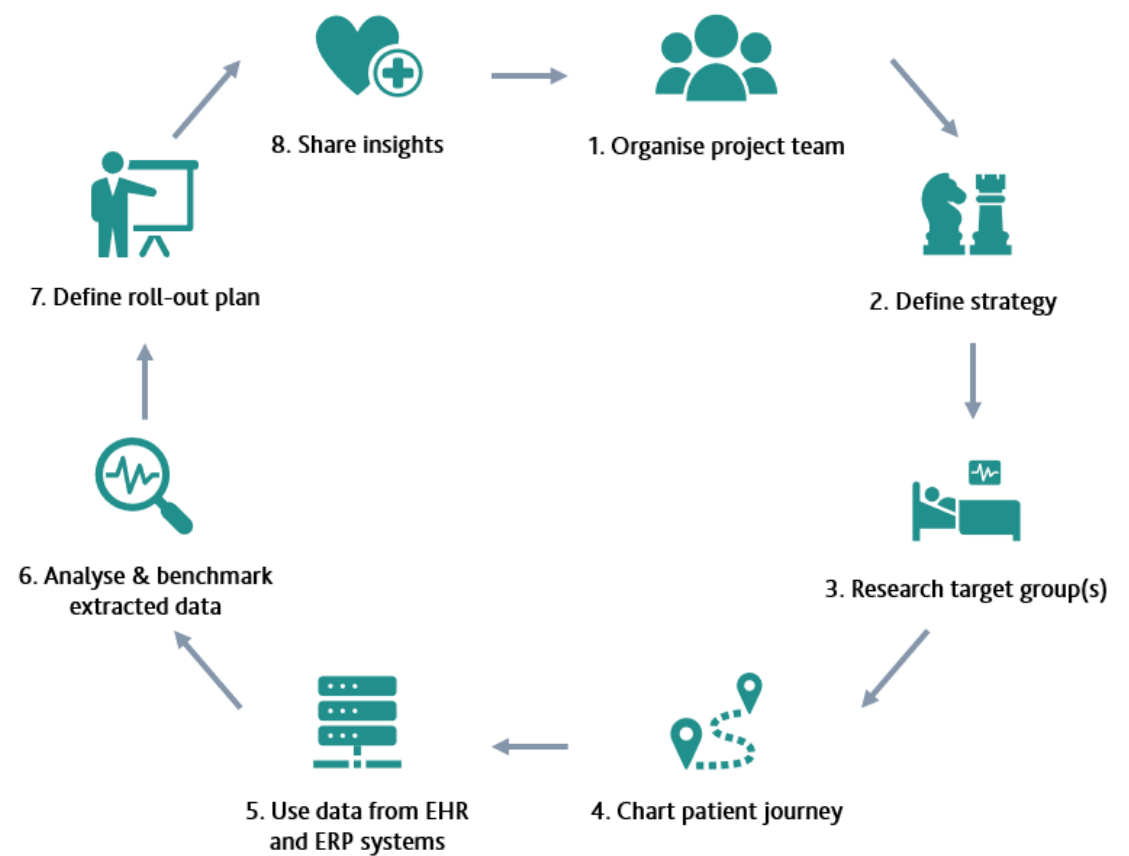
1. Organise project team

2. Define strategy

3. Research target group(s)

4. Chart patient journey

5. Use data from EHR and ERP systems

6. Analyse & benchmark extracted data

7. Define roll-out plan

8. Share insights